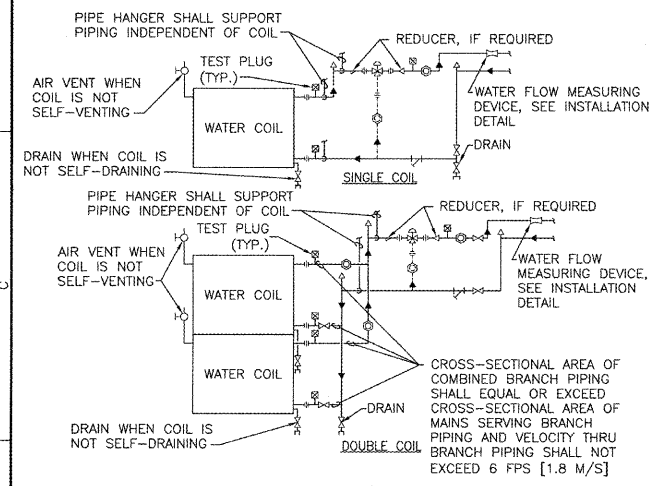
PIPE HANGER SHALL SUPPORT PIPING INDEPENDENT OF COIL

REDUCER, IF REQUIRED

TEST PLUG (TYP.)

AIR VENT WHEN COIL IS NOT SELF-VENTING

WATER FLOW MEASURING DEVICE, SEE INSTALLATION DETAIL

WATER COIL

DRAIN

DRAIN WHEN COIL IS NOT SELF-DRAINING

SINGLE COIL

PIPE HANGER SHALL SUPPORT PIPING INDEPENDENT OF COIL

REDUCER, IF REQUIRED

TEST PLUG (TYP.)

AIR VENT WHEN COIL IS NOT SELF-VENTING

WATER FLOW MEASURING DEVICE, SEE INSTALLATION DETAIL

WATER COIL

WATER COIL

CROSS-SECTIONAL AREA OF COMBINED BRANCH PIPING SHALL EQUAL OR EXCEED CROSS-SECTIONAL AREA OF MAINS SERVING BRANCH PIPING AND VELOCITY THRU BRANCH PIPING SHALL NOT EXCEED 6 FPS [1.8 M/S]

DRAIN

DRAIN WHEN COIL IS NOT SELF-DRAINING

DOUBLE COIL

C